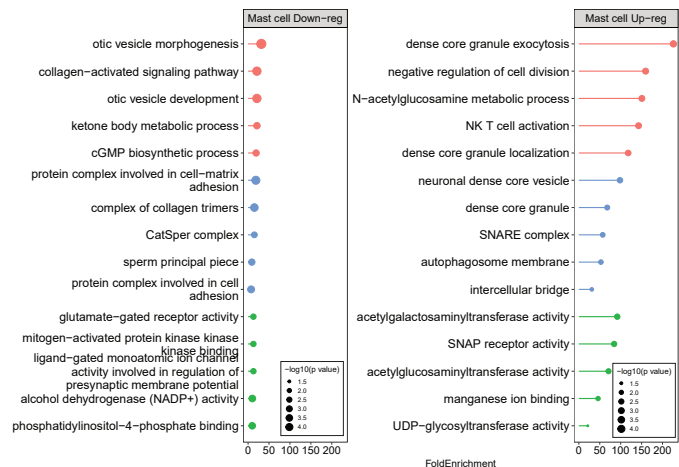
Mast cell Down−reg

otic vesicle morphogenesis
collagen−activated signaling pathway
otic vesicle development
ketone body metabolic process
cGMP biosynthetic process
protein complex involved in cell−matrix adhesion
complex of collagen trimers
CatSper complex
sperm principal piece
protein complex involved in cell adhesion
glutamate−gated receptor activity
mitogen−activated protein kinase kinase kinase binding
ligand−gated monoatomic ion channel activity involved in regulation of presynaptic membrane potential
alcohol dehydrogenase (NADP+) activity
phosphatidylinositol−4−phosphate binding

−log10(p value)
1.5
2.0
2.5
3.0
3.5
4.0

0 50 100 150 200

Mast cell Up−reg

dense core granule exocytosis
negative regulation of cell division
N−acetylglucosamine metabolic process
NK T cell activation
dense core granule localization
neuronal dense core vesicle
dense core granule
SNARE complex
autophagosome membrane
intercellular bridge
acetylgalactosaminyltransferase activity
SNAP receptor activity
acetylglucosaminyltransferase activity
manganese ion binding
UDP−glycosyltransferase activity

−log10(p value)
1.5
2.0
2.5
3.0
3.5
4.0

0 50 100 150 200

FoldEnrichment